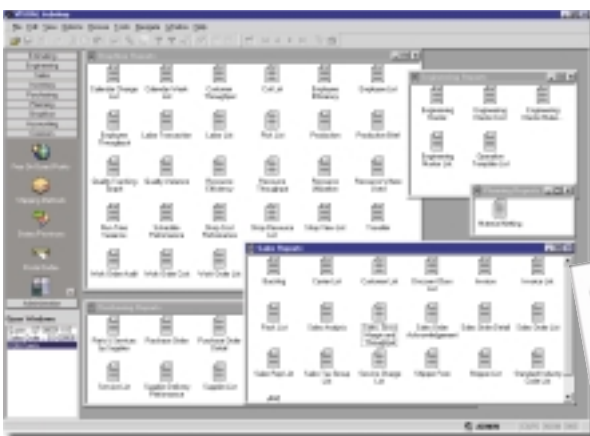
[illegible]
File Edit View Options Browse Tools Navigate Window Help
Production Reports
Engineering Reports
Sales Reports
Purchasing Reports
Calendar Change List
Calendar Week List
Customer Throughput
Cell List
Employee Efficiency
Employee List
Employee Throughput
Labor Transaction
Labor List
Part List
Production
Production Brief
Quality Inventory Graph
Quality Variance
Resource Efficiency
Resource Throughput
Resource Utilization
Resource Where Used
Run Time Variance
Schedule Performance
Shop Cost Performance
Shop Resource List
Shop View List
Traveller
Work Order Audit
Work Order List
Work Order List
Engineering Router
Engineering Master List
Engineering Master Router
Engineering Router List
Operation Template List
Backlog
Carrier List
Customer List
Discount Class List
Invoice
Invoice List
Pack List
Sales Analysis
Sales Gross Margin and Throughput
Sales Order Acknowledgement
Sales Order Detail
Sales Order List
Sales Pack List
Sales Tax Group List
Service Charge List
Shipper Form
Shipper List
Standard Industry Code List
Part / Services by Supplier
Purchase Order
Purchase Order Detail
Service List
Supplier Delivery Performance
Supplier List
Receive Notifying
Manufacturing
Engineering
Sales
Purchasing
Receiving
Planning
Shipping
Accounting
Customer
Administration
Open Windows
ADMIN